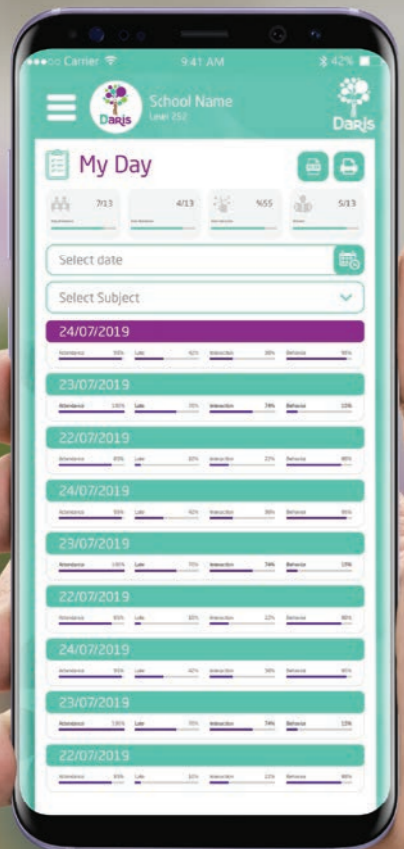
Carrier 9:41 AM 42%

Daris

School Name
Level 252

Daris

My Day

7/13

4/13

%55

5/13

Select date

Select Subject

24/07/2019
Attendance 95% Late 40% Interaction 38% Behavior 95%

23/07/2019
Attendance 100% Late 70% Interaction 74% Behavior 15%

22/07/2019
Attendance 85% Late 10% Interaction 22% Behavior 88%

24/07/2019
Attendance 95% Late 40% Interaction 38% Behavior 95%

23/07/2019
Attendance 100% Late 70% Interaction 74% Behavior 15%

22/07/2019
Attendance 85% Late 10% Interaction 22% Behavior 88%

24/07/2019
Attendance 95% Late 40% Interaction 38% Behavior 95%

23/07/2019
Attendance 100% Late 70% Interaction 74% Behavior 15%

22/07/2019
Attendance 85% Late 10% Interaction 22% Behavior 88%